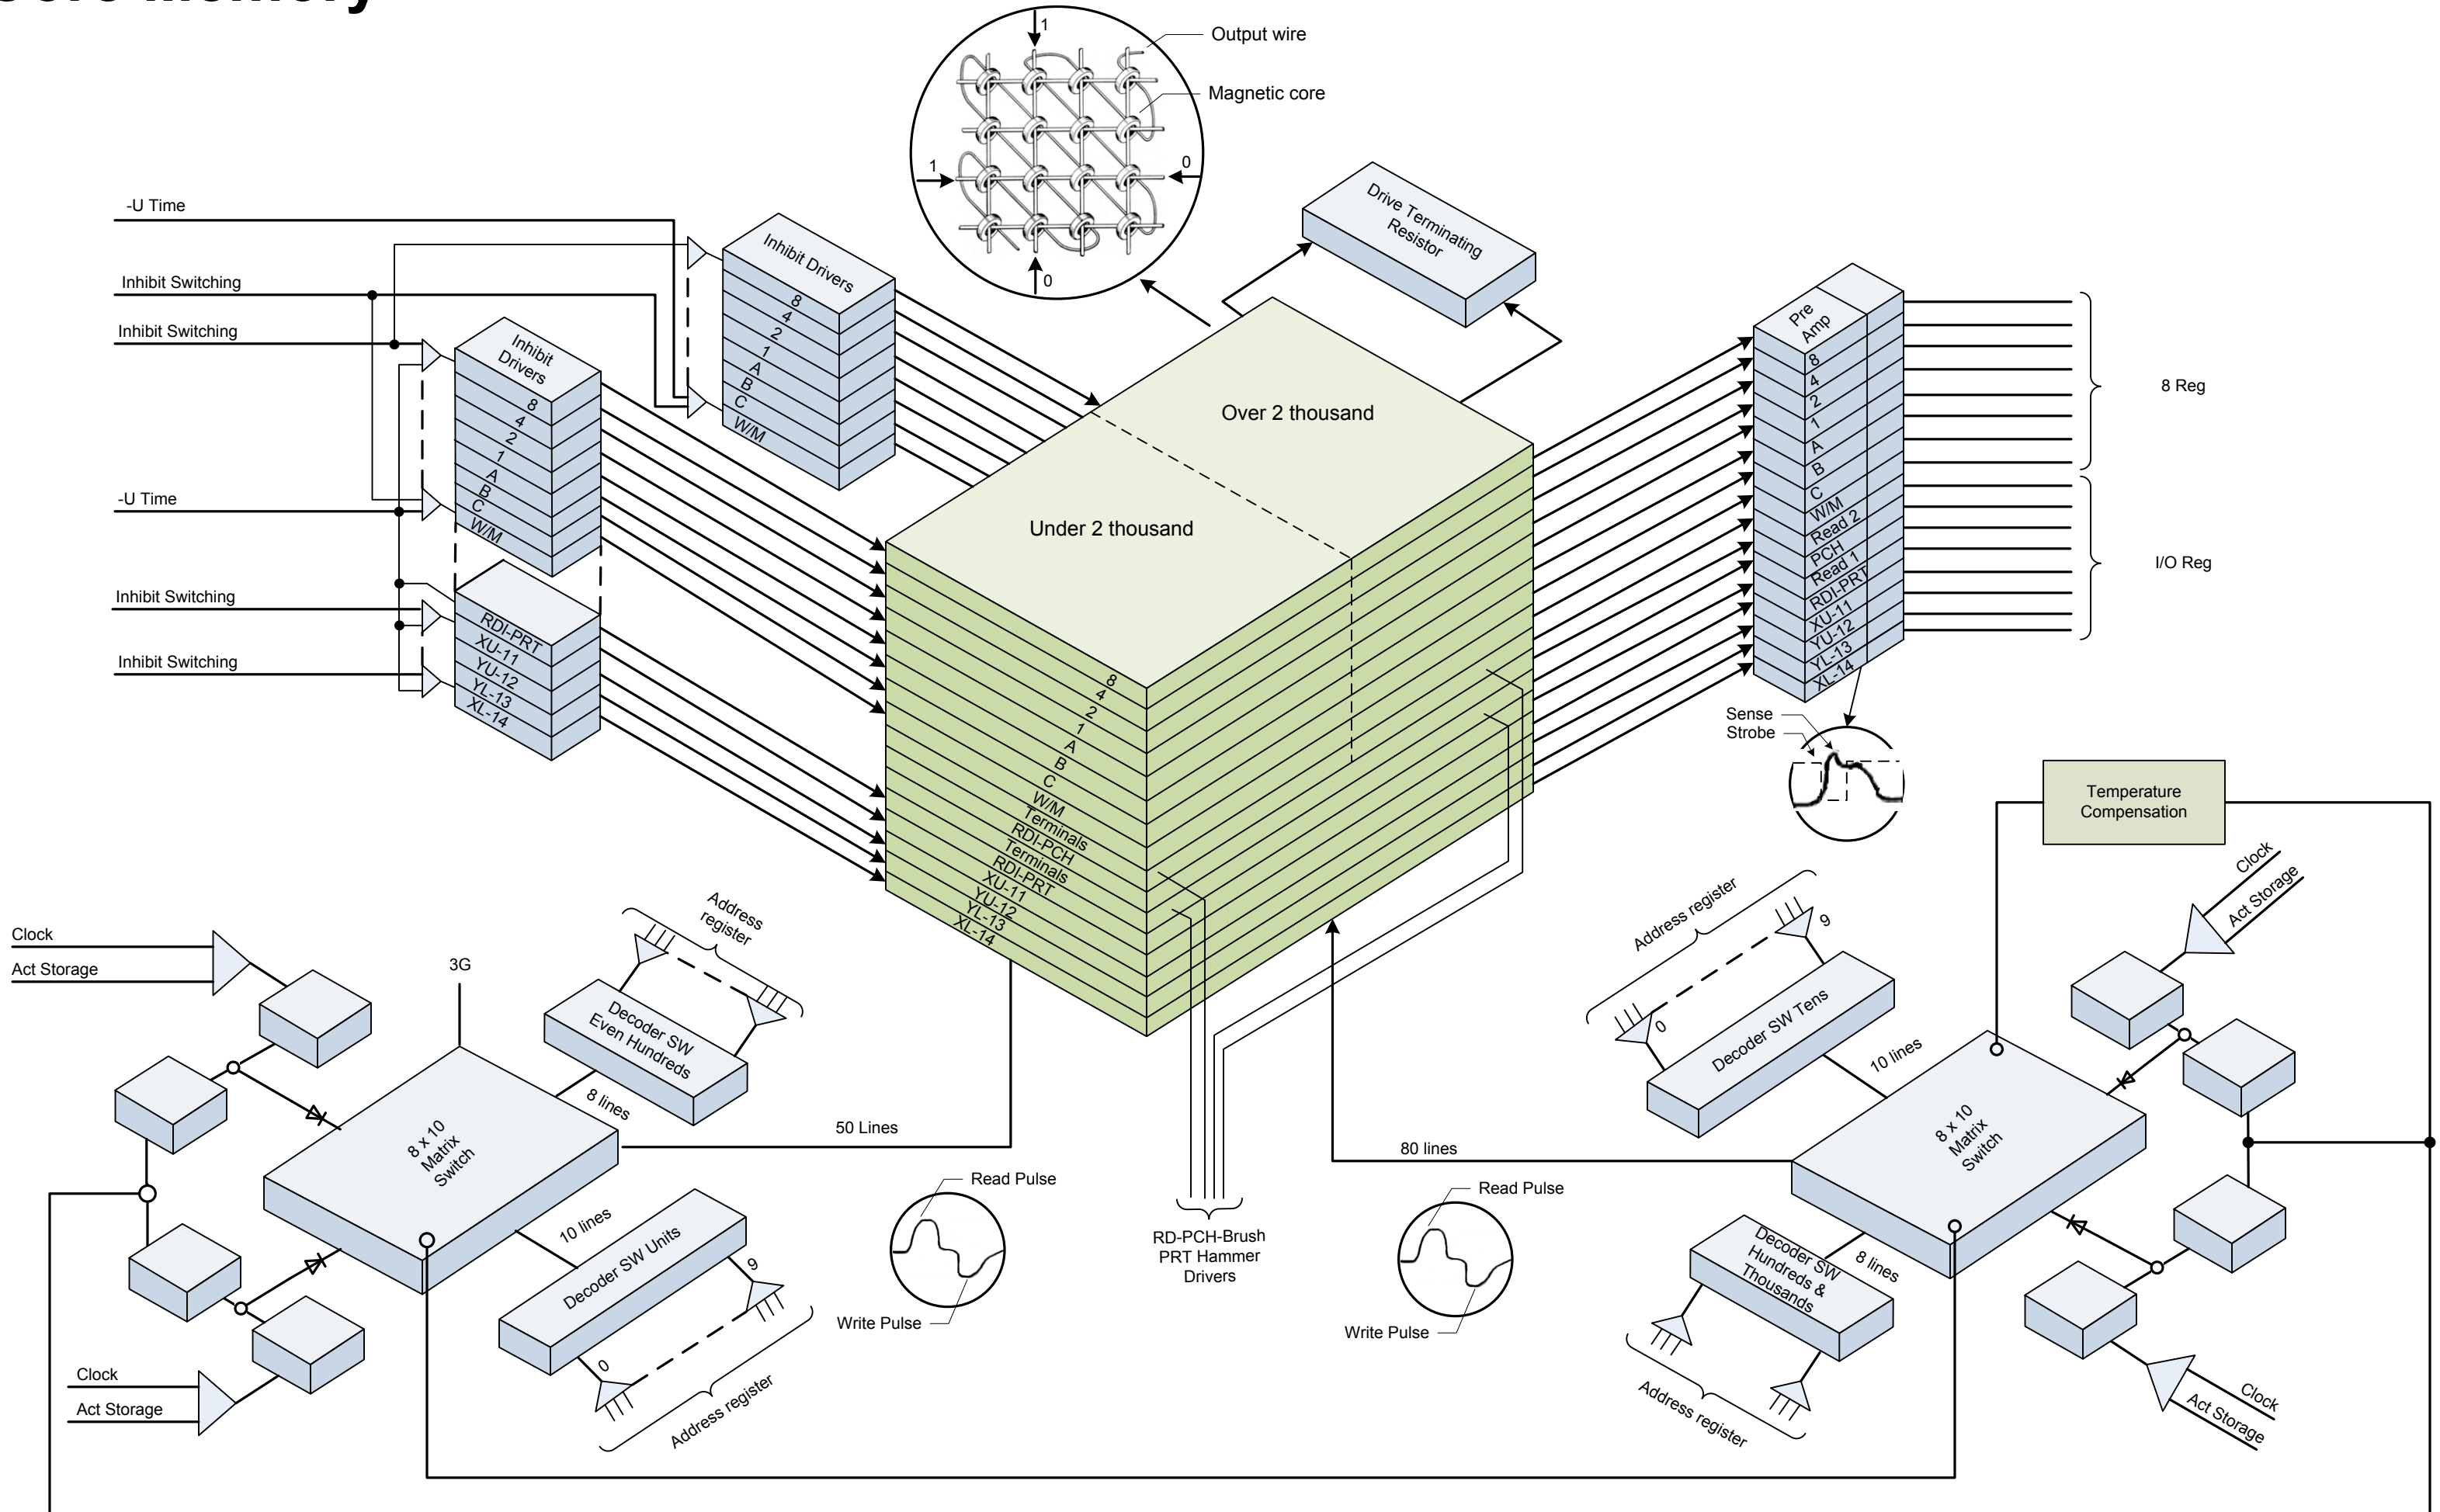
Core Memory

1
Output wire
Magnetic core
1
0
0

Drive Terminating Resistor

-U Time
Inhibit Switching
Inhibit Switching
-U Time
Inhibit Switching
Inhibit Switching

Inhibit Drivers
8
4
2
1
A
B
C
W/M

Inhibit Drivers
8
4
2
1
A
B
C
W/M

RDI-PRT
XU-11
YU-12
YL-13
XL-14

Over 2 thousand
Under 2 thousand

8
4
2
1
A
B
C
W/M
Terminals
RDI-PCH
Terminals
RDI-PRT
XU-11
YU-12
YL-13
XL-14

Pre Amp
8
4
2
1
A
B
C
W/M
Read 2
PCH
Read 1
RDI-PRT
XU-11
YU-12
YL-13
XL-14

8 Reg
I/O Reg

Sense
Strobe

Temperature Compensation

Clock
Act Storage

Address register
9
0
Decoder SW Tens
10 lines
8 x 10 Matrix Switch
80 lines
Decoder SW Hundreds & Thousands
8 lines
Address register
Clock
Act Storage

Clock
Act Storage
3G
Address register
Decoder SW Even Hundreds
8 lines
8 x 10 Matrix Switch
50 Lines
10 lines
Decoder SW Units
9
0
Address register
Clock
Act Storage

Read Pulse
Write Pulse

RD-PCH-Brush PRT Hammer Drivers

Read Pulse
Write Pulse